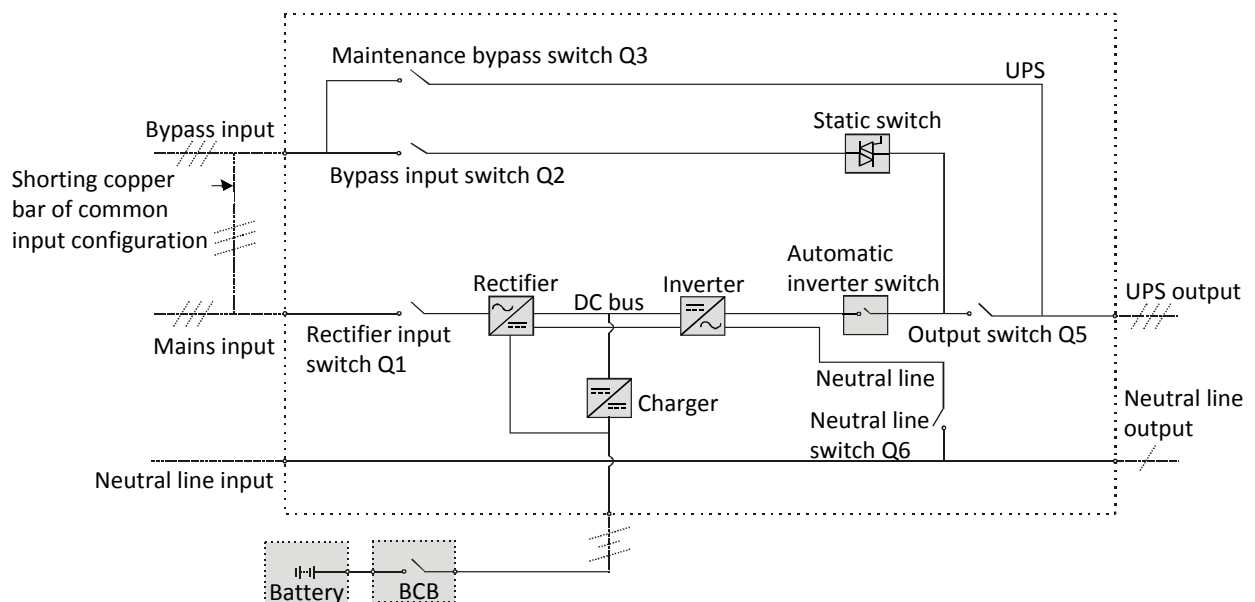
Maintenance bypass switch Q3

UPS

Static switch

Bypass input

Bypass input switch Q2

Shorting copper bar of common input configuration

Automatic inverter switch

Rectifier

DC bus

Inverter

UPS output

Mains input

Rectifier input switch Q1

Output switch Q5

Neutral line

Charger

Neutral line switch Q6

Neutral line output

Neutral line input

Battery

BCB